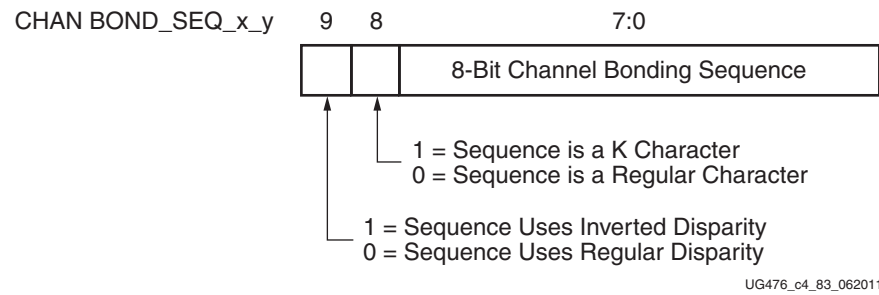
CHAN BOND_SEQ_x_y 9 8 7:0

8-Bit Channel Bonding Sequence

1 = Sequence is a K Character
0 = Sequence is a Regular Character

1 = Sequence Uses Inverted Disparity
0 = Sequence Uses Regular Disparity

UG476_c4_83_062011